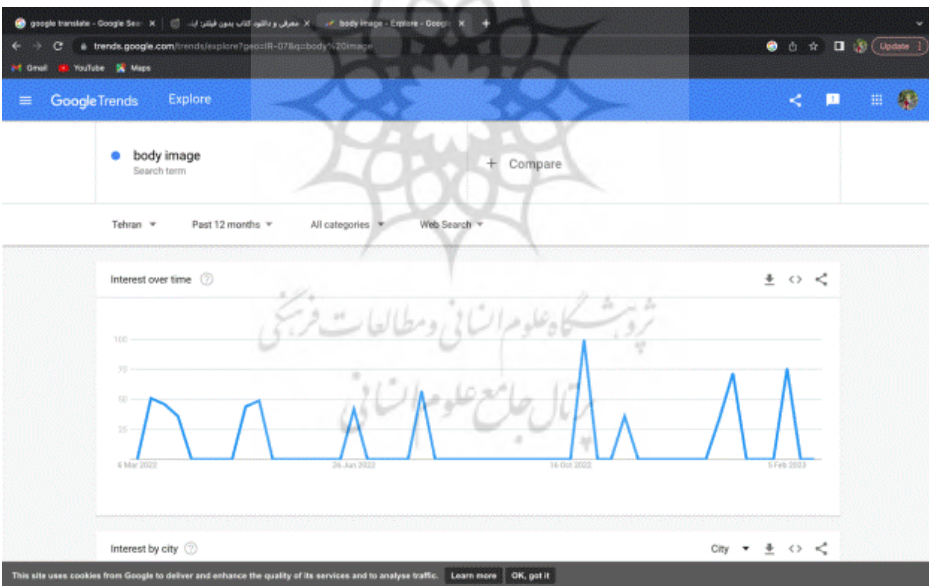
google translate - Google Sea ×
معرفی و دانلود کتاب بدون فیلتر: ایـ ×
body image - Explore - Goog ×
+

trends.google.com/trends/explore?geo=IR-07&q=body%20image
Update

Gmail YouTube Maps

Google Trends Explore

body image
Search term

+ Compare

Tehran ▾ Past 12 months ▾ All categories ▾ Web Search ▾

Interest over time

100
75
50
25

6 Mar 2022
26 Jun 2022
16 Oct 2022
5 Feb 2023

پژوهشگاه علوم انسانی و مطالعات فرهنگی
پرتال جامع علوم انسانی

Interest by city

City ▾

This site uses cookies from Google to deliver and enhance the quality of its services and to analyse traffic. Learn more OK, got it